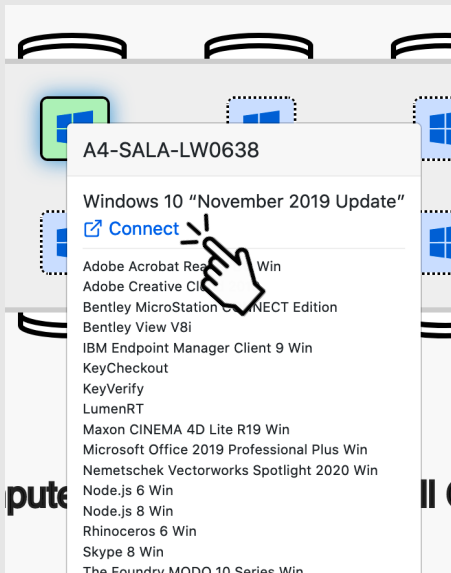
A4-SALA-LW0638

Windows 10 “November 2019 Update”

Connect

Adobe Acrobat Re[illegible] Win
Adobe Creative Cl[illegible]
Bentley MicroStation C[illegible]NECT Edition
Bentley View V8i
IBM Endpoint Manager Client 9 Win
KeyCheckout
KeyVerify
LumenRT
Maxon CINEMA 4D Lite R19 Win
Microsoft Office 2019 Professional Plus Win
Nemetschek Vectorworks Spotlight 2020 Win
Node.js 6 Win
Node.js 8 Win
Rhinoceros 6 Win
Skype 8 Win
The Foundry MODO 10 Series Win

pute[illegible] ll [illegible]